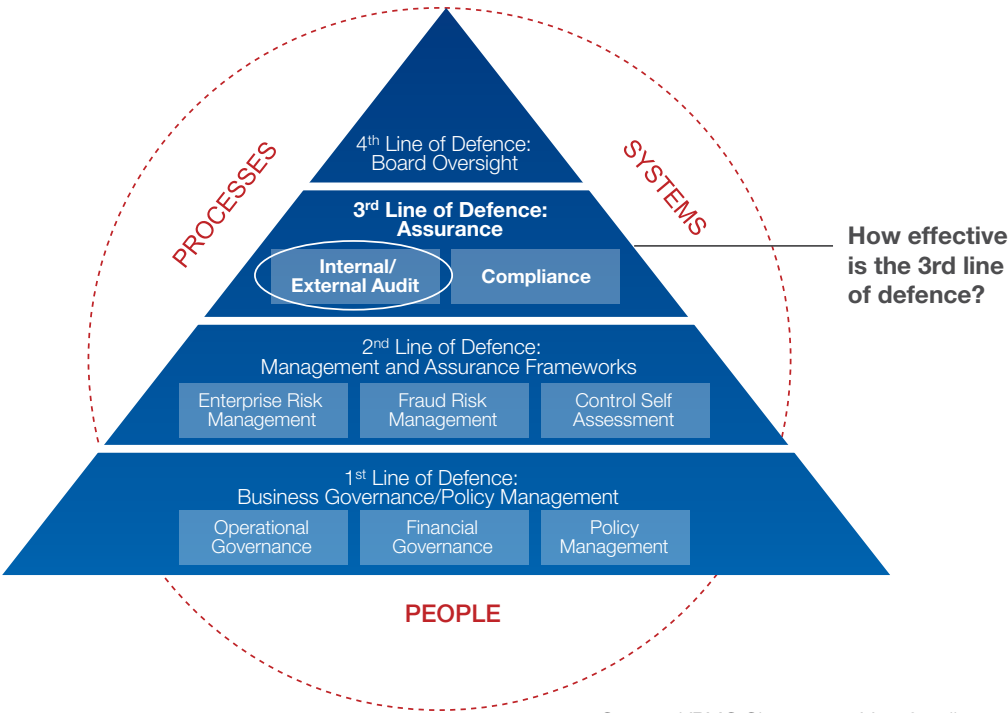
PROCESSES

SYSTEMS

4$^{th}$ Line of Defence:
Board Oversight

3$^{rd}$ Line of Defence:
Assurance

Internal/
External Audit

Compliance

How effective
is the 3rd line
of defence?

2$^{nd}$ Line of Defence:
Management and Assurance Frameworks

Enterprise Risk
Management

Fraud Risk
Management

Control Self
Assessment

1$^{st}$ Line of Defence:
Business Governance/Policy Management

Operational
Governance

Financial
Governance

Policy
Management

PEOPLE

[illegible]